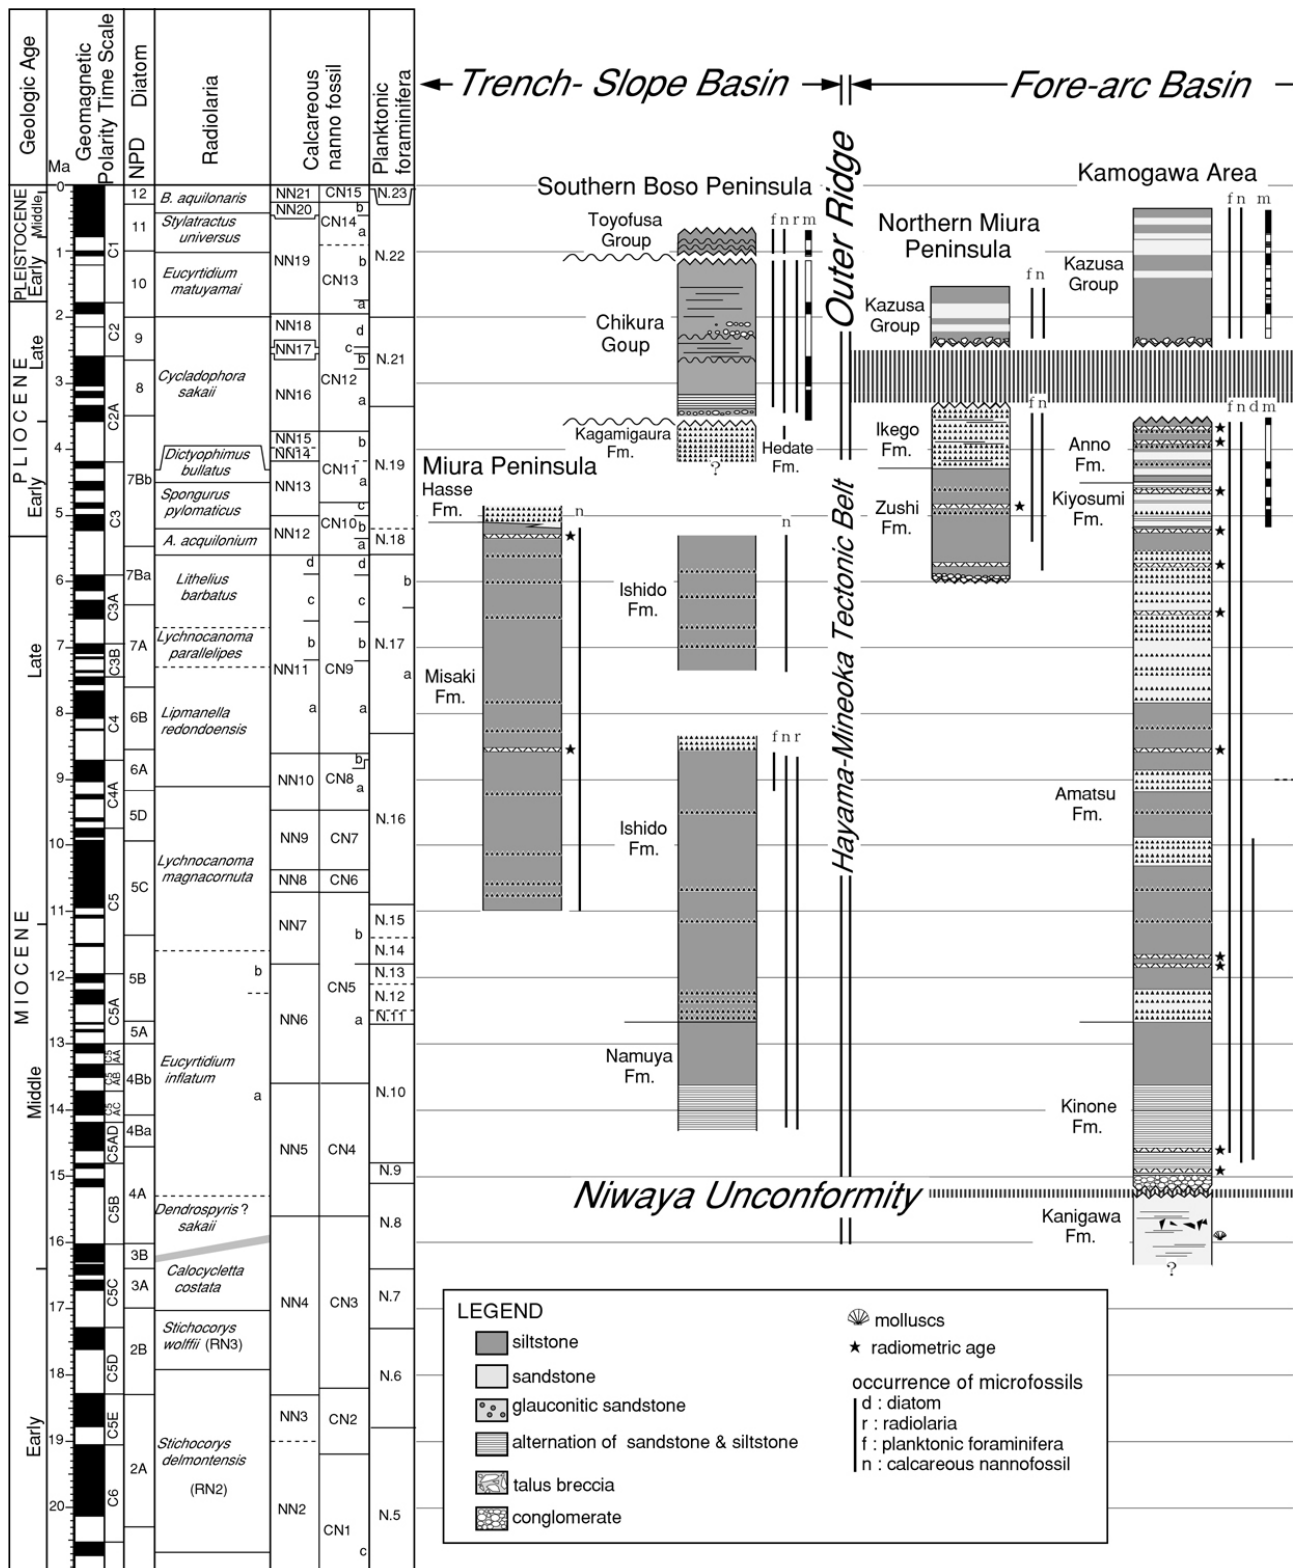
Geologic Age | Ma | Geomagnetic Polarity Time Scale | NPD Diatom | Radiolaria | Calcareous nanno fossil | Planktonic foraminifera

Trench- Slope Basin | Outer Ridge | Fore-arc Basin

PLEISTOCENE Middle Early
PLIOCENE Late Early
MIOCENE Late Middle Early

0 1 2 3 4 5 6 7 8 9 10 11 12 13 14 15 16 17 18 19 20

C1 C2 C2A C3 C3A C3B C4 C4A C5 C5A C5AA C5AB C5AC C5AD C5B C5C C5D C5E C6

12 11 10 9 8 7Bb 7Ba 7A 6B 6A 5D 5C 5B 5A 4Bb 4Ba 4A 3B 3A 2B 2A

B. aquilonaris
Stylatractus universus
Eucyrtidium matuyamai
Cycladophora sakaii
Dictyophimus bullatus
Spongurus pylomaticus
A. acquilonium
Lithelius barbatus
Lychnocanoma parallelipes
Lipmanella redondoensis
Lychnocanoma magnacornuta
b
Eucyrtidium inflatum
a
Dendrospyris? sakaii
Calocycletta costata
Stichocorys wolffii (RN3)
Stichocorys delmontensis (RN2)

NN21 NN20 NN19 NN18 NN17 NN16 NN15 NN14 NN13 NN12 NN11 d c b a NN10 NN9 NN8 NN7 NN6 NN5 NN4 NN3 NN2

CN15 b CN14 a CN13 a d c b CN12 a b CN11 a c CN10 b a d c b CN9 a b CN8 a CN7 CN6 b CN5 a CN4 CN3 CN2 CN1 c

N.23 N.22 N.21 N.19 N.18 b N.17 a N.16 N.15 N.14 N.13 N.12 N.11 N.10 N.9 N.8 N.7 N.6 N.5

Southern Boso Peninsula
Toyofusa Group
Chikura Goup
Kagamigaura Fm.
Hedate Fm.
f n r m
Miura Peninsula
Hasse Fm.
n
Misaki Fm.
Ishido Fm.
Ishido Fm.
f n r
Namuya Fm.

Hayama-Mineoka Tectonic Belt

Northern Miura Peninsula
Kazusa Group
f n
Ikego Fm.
Zushi Fm.

Kamogawa Area
f n m
Kazusa Group
f n d m
Anno Fm.
Kiyosumi Fm.
Amatsu Fm.
Kinone Fm.
Niwaya Unconformity
Kanigawa Fm.
?

LEGEND
siltstone
sandstone
glauconitic sandstone
alternation of sandstone & siltstone
talus breccia
conglomerate
molluscs
★ radiometric age
occurrence of microfossils
d : diatom
r : radiolaria
f : planktonic foraminifera
n : calcareous nannofossil